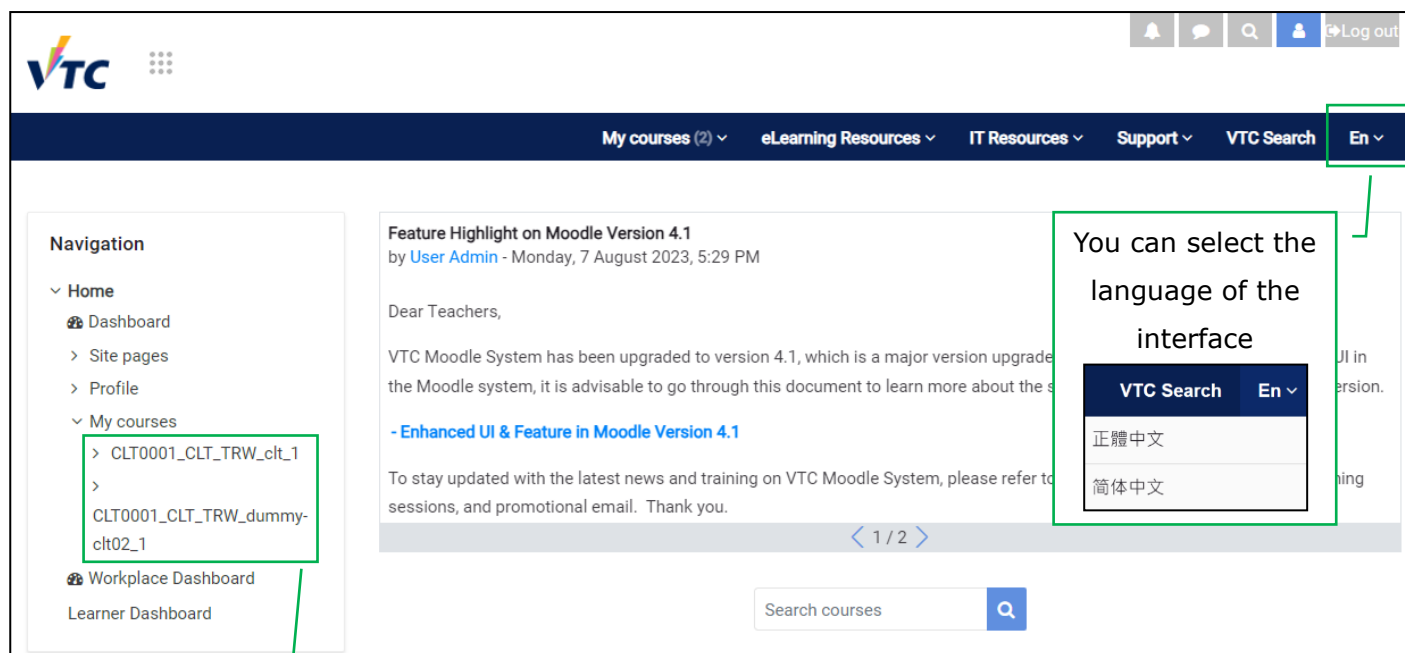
VTC

Log out

My courses (2) eLearning Resources IT Resources Support VTC Search En

Navigation

Home
Dashboard
Site pages
Profile
My courses
CLT0001_CLT_TRW_clt_1
CLT0001_CLT_TRW_dummy-clt02_1
Workplace Dashboard
Learner Dashboard

Feature Highlight on Moodle Version 4.1
by User Admin - Monday, 7 August 2023, 5:29 PM

Dear Teachers,

VTC Moodle System has been upgraded to version 4.1, which is a major version upgrade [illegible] UI in the Moodle system, it is advisable to go through this document to learn more about the s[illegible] ersion.

- Enhanced UI & Feature in Moodle Version 4.1

To stay updated with the latest news and training on VTC Moodle System, please refer to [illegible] ning sessions, and promotional email. Thank you.

1 / 2

Search courses

You can select the language of the interface

VTC Search En

正體中文

简体中文